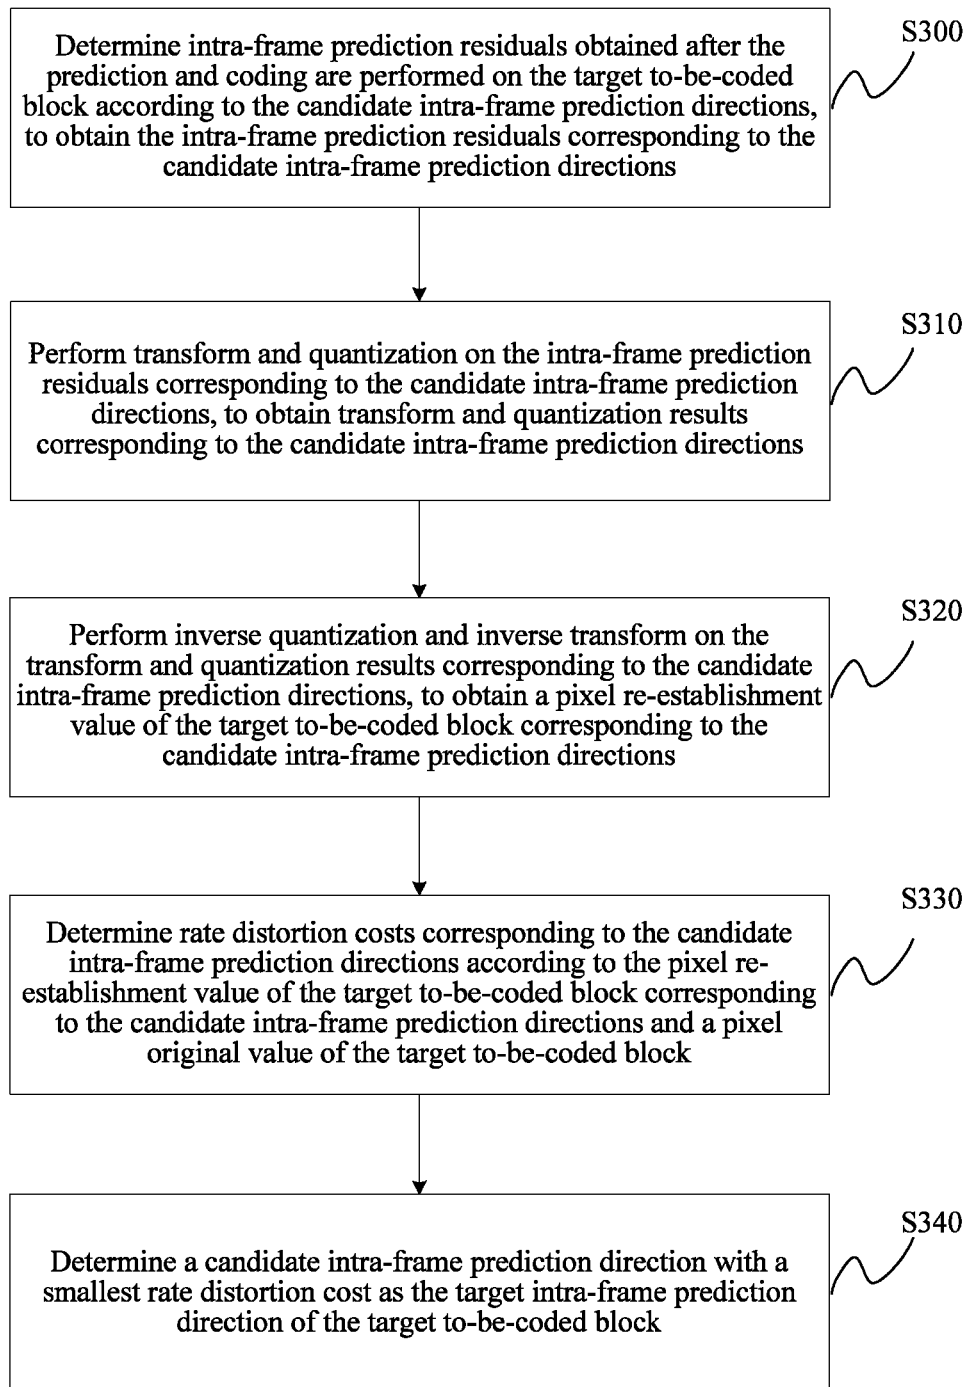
Determine intra-frame prediction residuals obtained after the prediction and coding are performed on the target to-be-coded block according to the candidate intra-frame prediction directions, to obtain the intra-frame prediction residuals corresponding to the candidate intra-frame prediction directions

S300

Perform transform and quantization on the intra-frame prediction residuals corresponding to the candidate intra-frame prediction directions, to obtain transform and quantization results corresponding to the candidate intra-frame prediction directions

S310

Perform inverse quantization and inverse transform on the transform and quantization results corresponding to the candidate intra-frame prediction directions, to obtain a pixel re-establishment value of the target to-be-coded block corresponding to the candidate intra-frame prediction directions

S320

Determine rate distortion costs corresponding to the candidate intra-frame prediction directions according to the pixel re-establishment value of the target to-be-coded block corresponding to the candidate intra-frame prediction directions and a pixel original value of the target to-be-coded block

S330

Determine a candidate intra-frame prediction direction with a smallest rate distortion cost as the target intra-frame prediction direction of the target to-be-coded block

S340